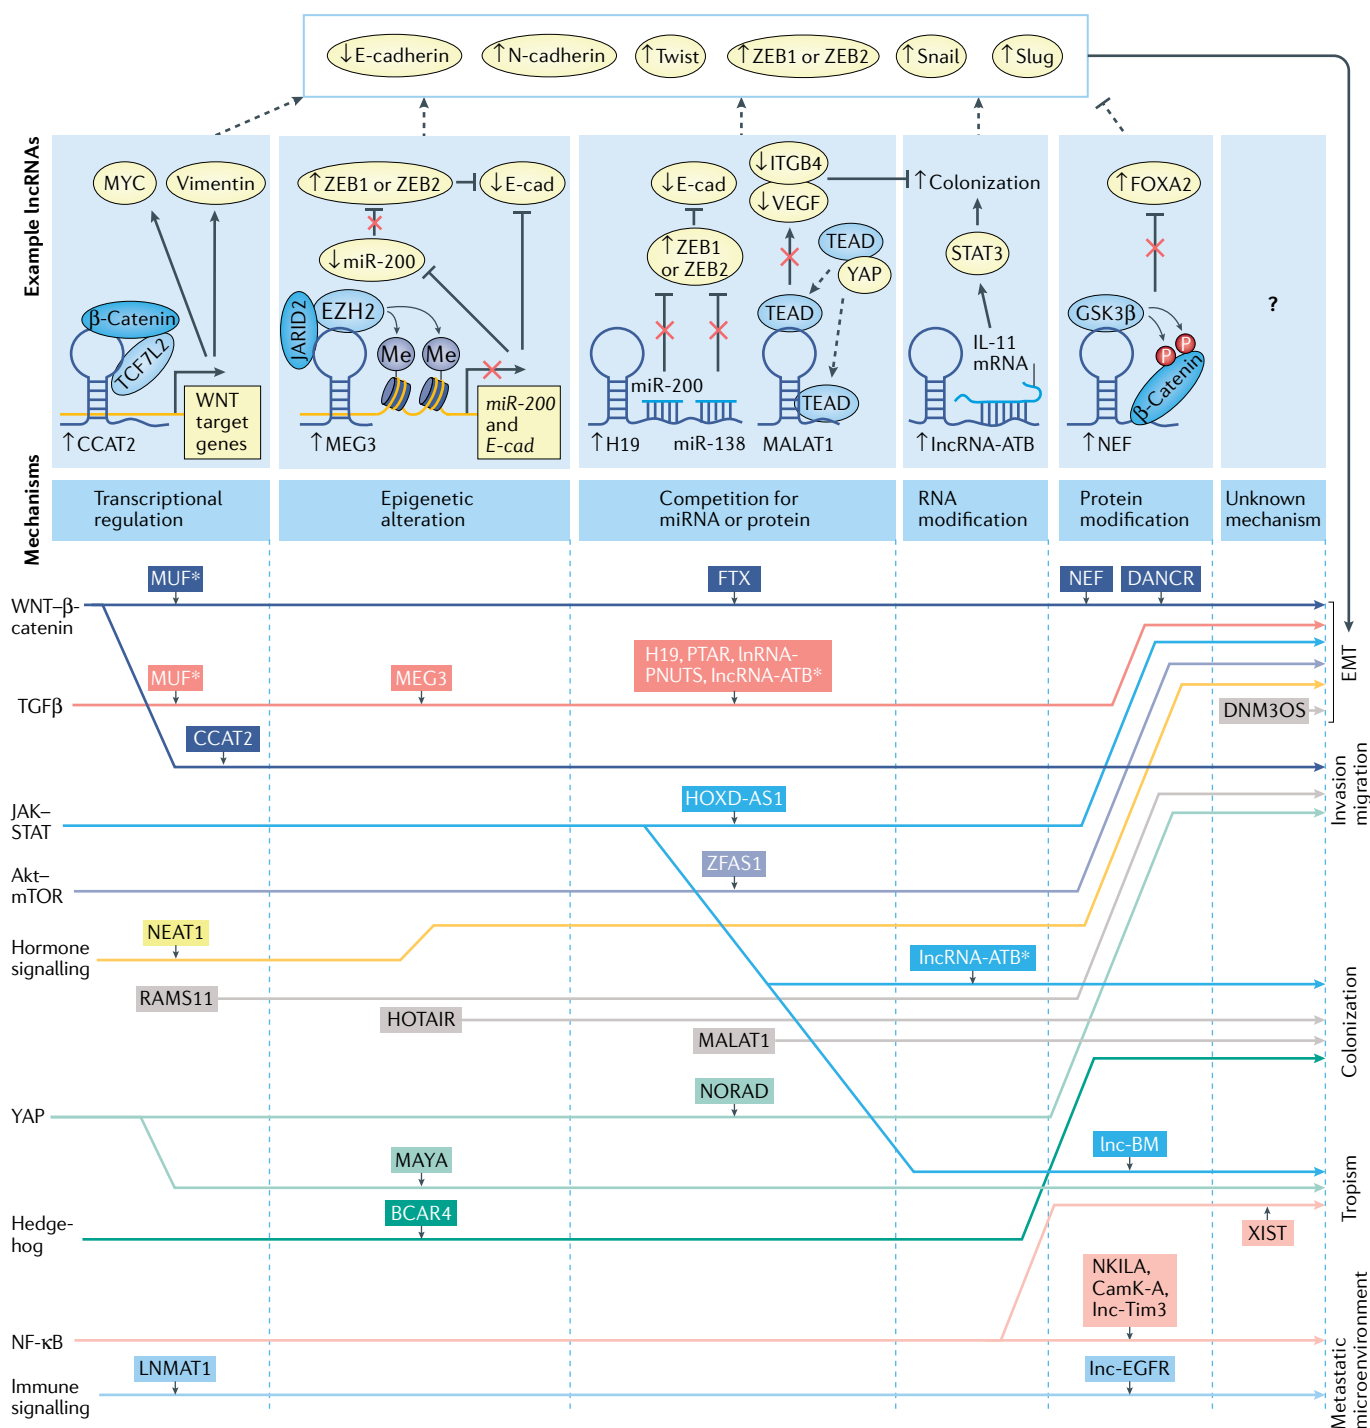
↓E-cadherin ↑N-cadherin ↑Twist ↑ZEB1 or ZEB2 ↑Snail ↑Slug

Example lncRNAs

MYC Vimentin β-Catenin TCF7L2 WNT target genes ↑CCAT2

↑ZEB1 or ZEB2 ↓E-cad ↓miR-200 JARID2 EZH2 Me Me miR-200 and E-cad ↑MEG3

↓E-cad ↑ZEB1 or ZEB2 miR-200 ↑H19 miR-138 ↓ITGB4 ↓VEGF TEAD YAP TEAD TEAD MALAT1

↑Colonization STAT3 IL-11 mRNA ↑lncRNA-ATB

↑FOXA2 GSK3β P P β-Catenin ↑NEF

?

Mechanisms

Transcriptional regulation

Epigenetic alteration

Competition for miRNA or protein

RNA modification

Protein modification

Unknown mechanism

WNT–β-catenin
MUF* FTX NEF DANCR

TGFβ
MUF* MEG3 H19, PTAR, lnRNA-PNUTS, lncRNA-ATB* DNM3OS

CCAT2

JAK–STAT
HOXD-AS1

Akt–mTOR
ZFAS1

Hormone signalling
NEAT1

lncRNA-ATB*

RAMS11

HOTAIR

MALAT1

YAP
NORAD

MAYA

lnc-BM

Hedge-hog
BCAR4

XIST

NKILA, CamK-A, lnc-Tim3

NF-κB

Immune signalling
LNMAT1 lnc-EGFR

EMT

Invasion migration

Colonization

Tropism

Metastatic microenvironment